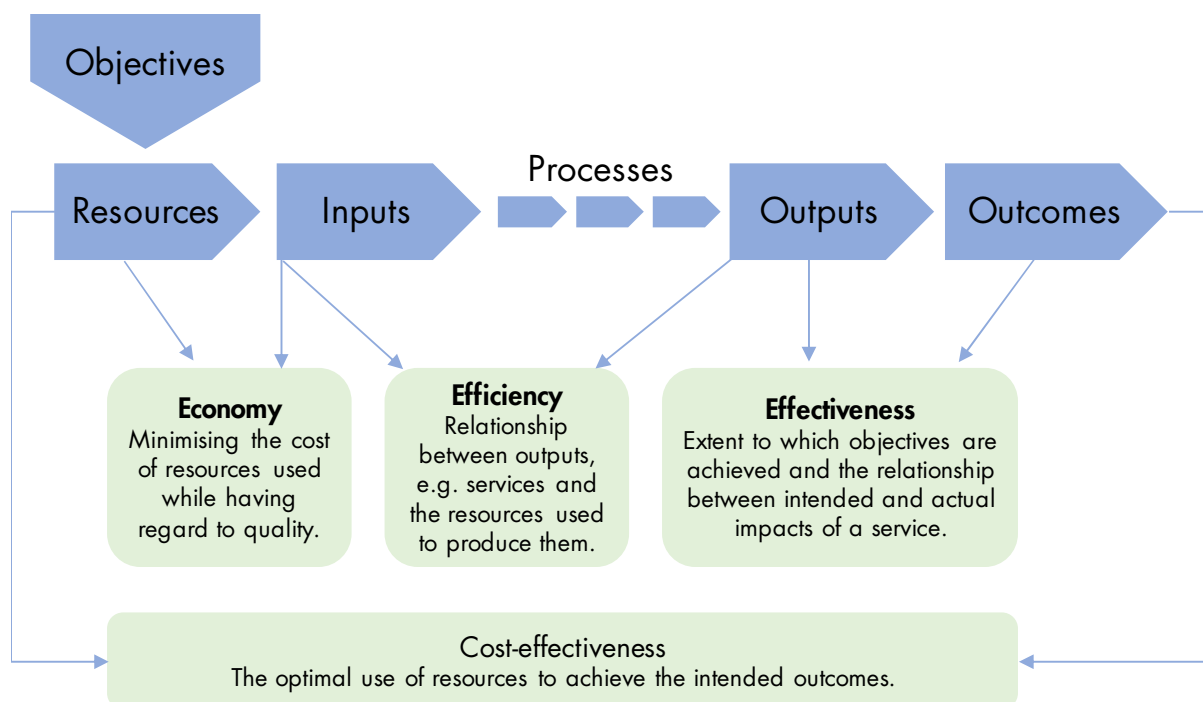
Objectives

Resources

Inputs

Processes

Outputs

Outcomes

**Economy**
Minimising the cost of resources used while having regard to quality.

**Efficiency**
Relationship between outputs, e.g. services and the resources used to produce them.

**Effectiveness**
Extent to which objectives are achieved and the relationship between intended and actual impacts of a service.

Cost-effectiveness
The optimal use of resources to achieve the intended outcomes.